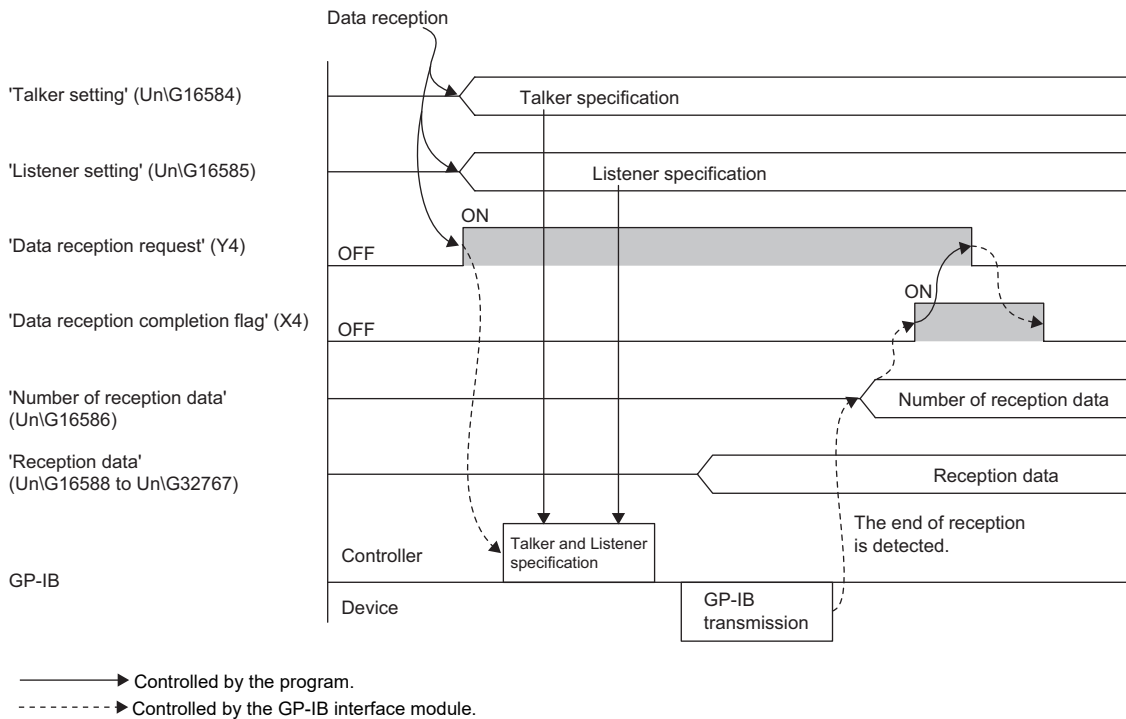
Data reception

'Talker setting' (Un\G16584)

Talker specification

'Listener setting' (Un\G16585)

Listener specification

'Data reception request' (Y4)

ON

OFF

'Data reception completion flag' (X4)

ON

OFF

'Number of reception data' (Un\G16586)

Number of reception data

'Reception data' (Un\G16588 to Un\G32767)

Reception data

The end of reception is detected.

GP-IB

Controller

Talker and Listener specification

Device

GP-IB transmission

Controlled by the program.

Controlled by the GP-IB interface module.